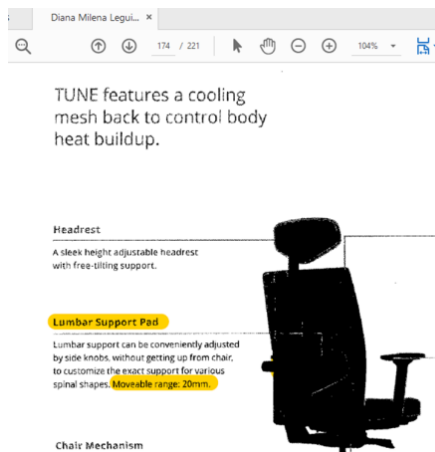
Diana Milena Legui... ×

174 / 221

104%

TUNE features a cooling mesh back to control body heat buildup.

Headrest

A sleek height adjustable headrest with free-tilting support.

Lumbar Support Pad

Lumbar support can be conveniently adjusted by side knobs, without getting up from chair, to customize the exact support for various spinal shapes. Moveable range: 20mm.

Chair Mechanism